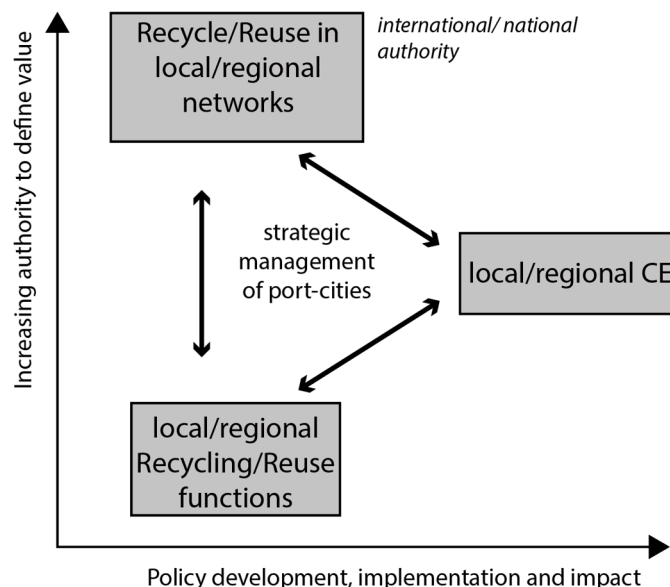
Increasing authority to define value

Recycle/Reuse in local/regional networks

international/ national authority

strategic management of port-cities

local/regional CE

local/regional Recycling/Reuse functions

Policy development, implementation and impact